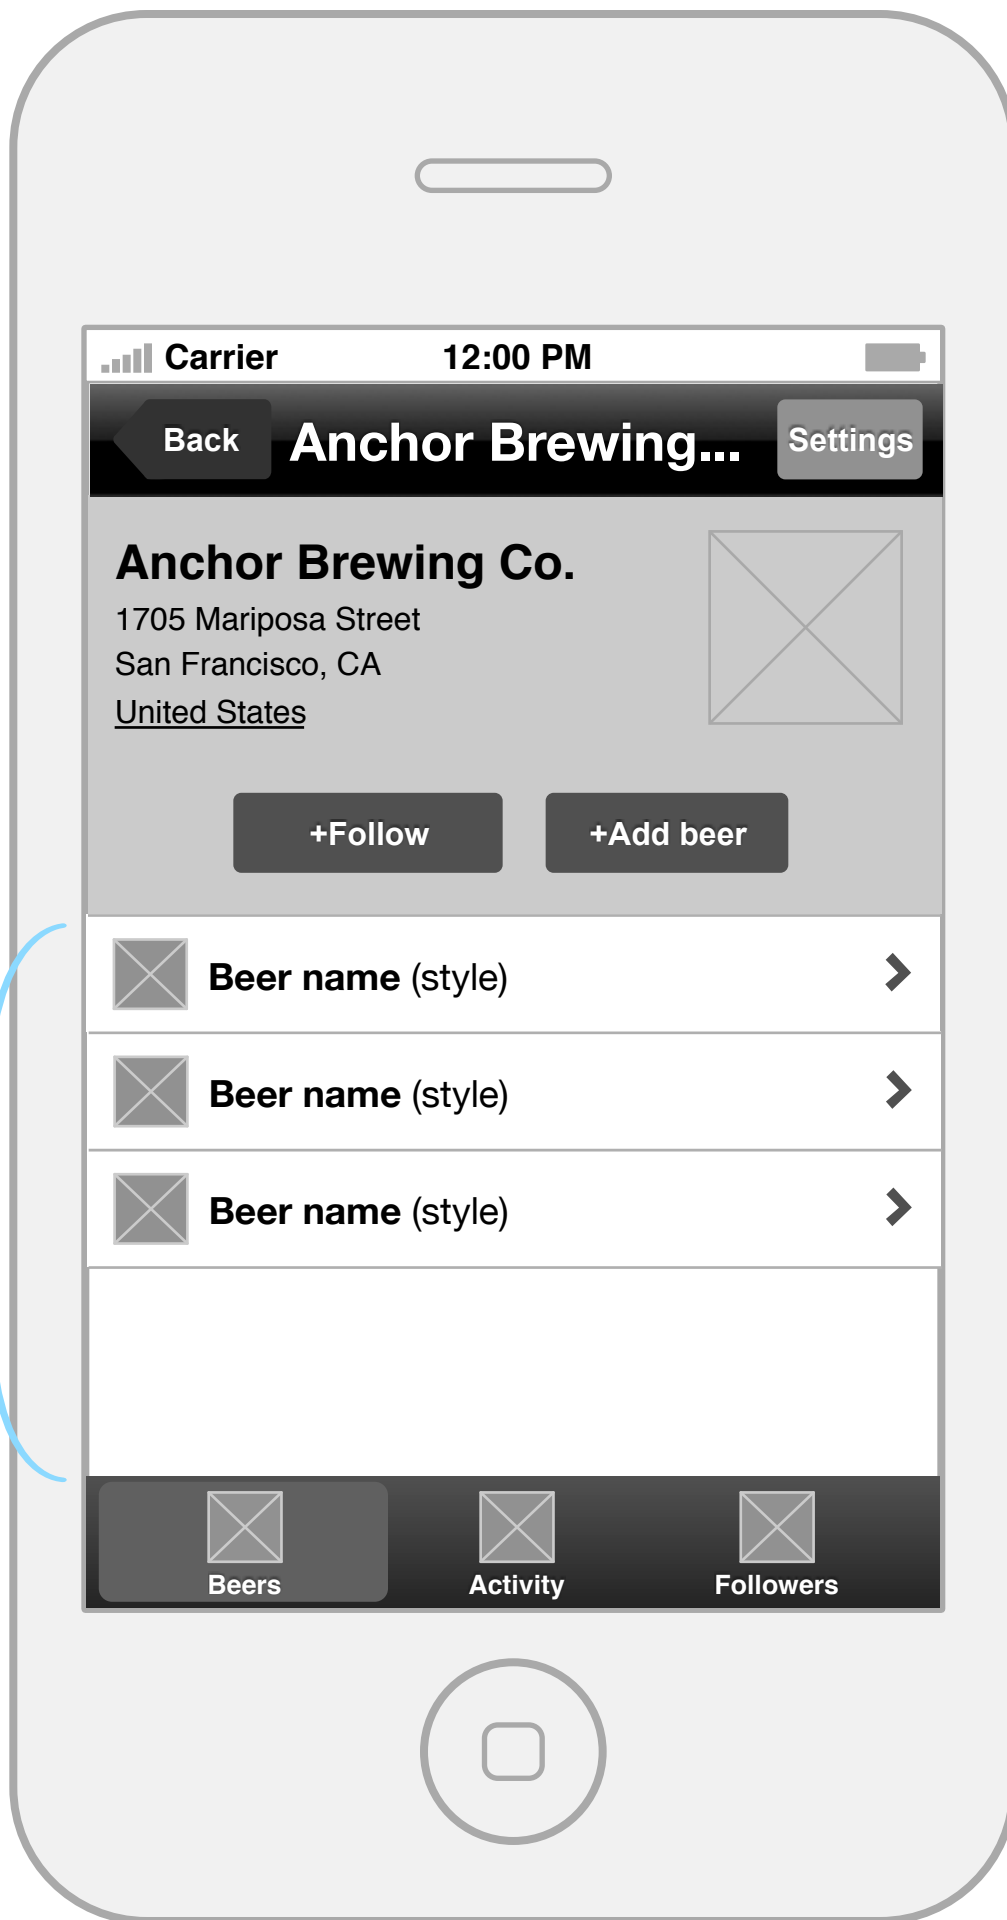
Carrier 12:00 PM

Back Anchor Brewing... Settings

Anchor Brewing Co.
1705 Mariposa Street
San Francisco, CA
United States

+Follow +Add beer

Beer name (style)

Beer name (style)

Beer name (style)

Beers Activity Followers